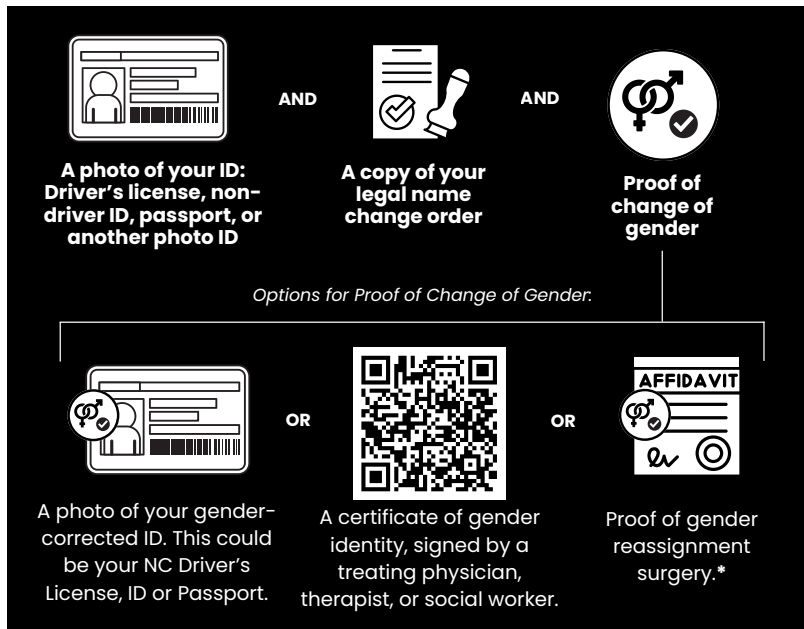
AND

AND

A photo of your ID: Driver's license, non-driver ID, passport, or another photo ID

A copy of your legal name change order

Proof of change of gender

Options for Proof of Change of Gender:

OR

OR

AFFIDAVIT

A photo of your gender-corrected ID. This could be your NC Driver's License, ID or Passport.

A certificate of gender identity, signed by a treating physician, therapist, or social worker.

Proof of gender reassignment surgery.*